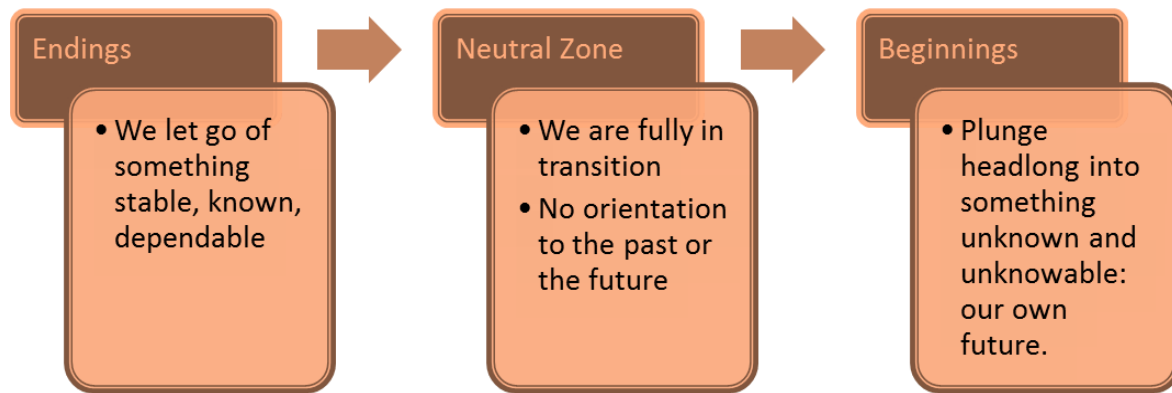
Endings

• We let go of something stable, known, dependable

Neutral Zone

• We are fully in transition
• No orientation to the past or the future

Beginnings

• Plunge headlong into something unknown and unknowable: our own future.